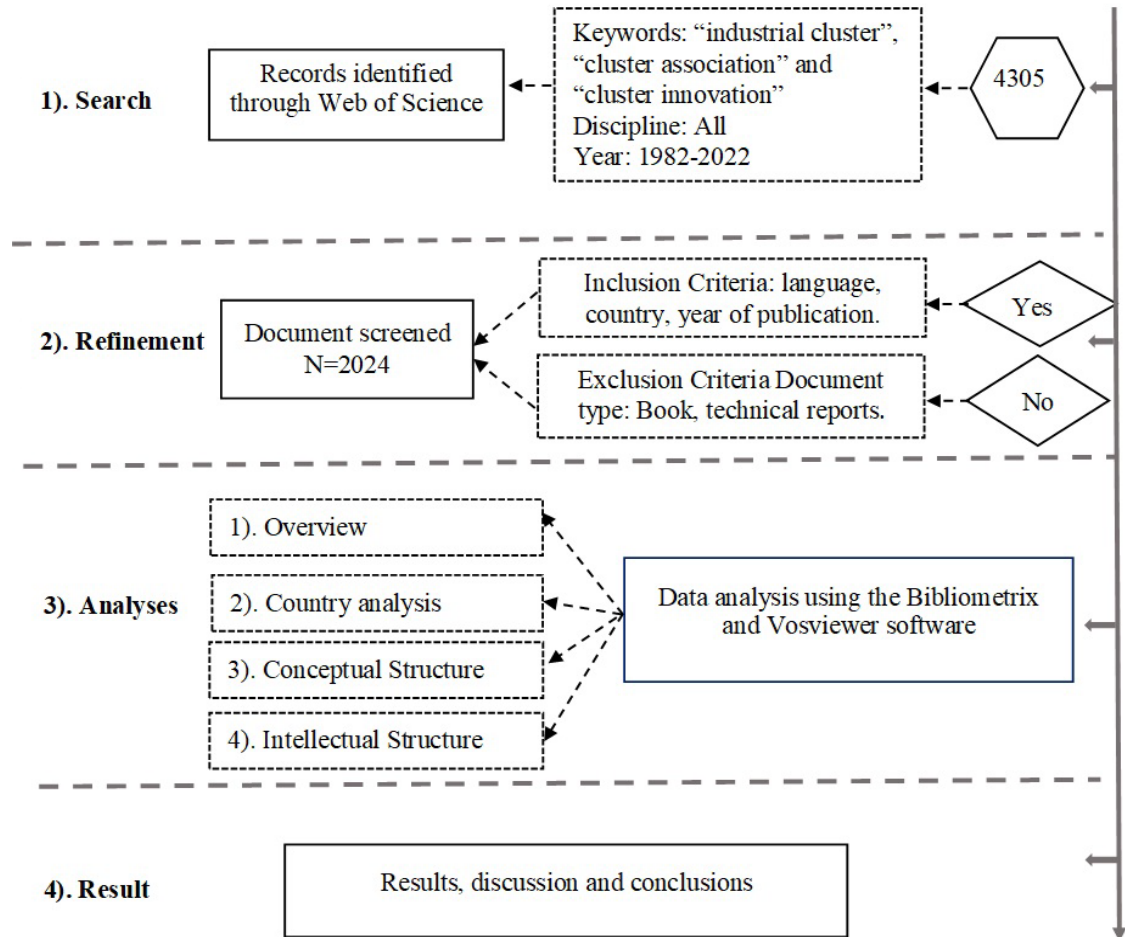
1). Search

Records identified through Web of Science

Keywords: “industrial cluster”, “cluster association” and “cluster innovation”
Discipline: All
Year: 1982-2022

4305

2). Refinement

Document screened
N=2024

Inclusion Criteria: language, country, year of publication.

Yes

Exclusion Criteria Document type: Book, technical reports.

No

3). Analyses

1). Overview

2). Country analysis

3). Conceptual Structure

4). Intellectual Structure

Data analysis using the Bibliometrix and Vosviewer software

4). Result

Results, discussion and conclusions